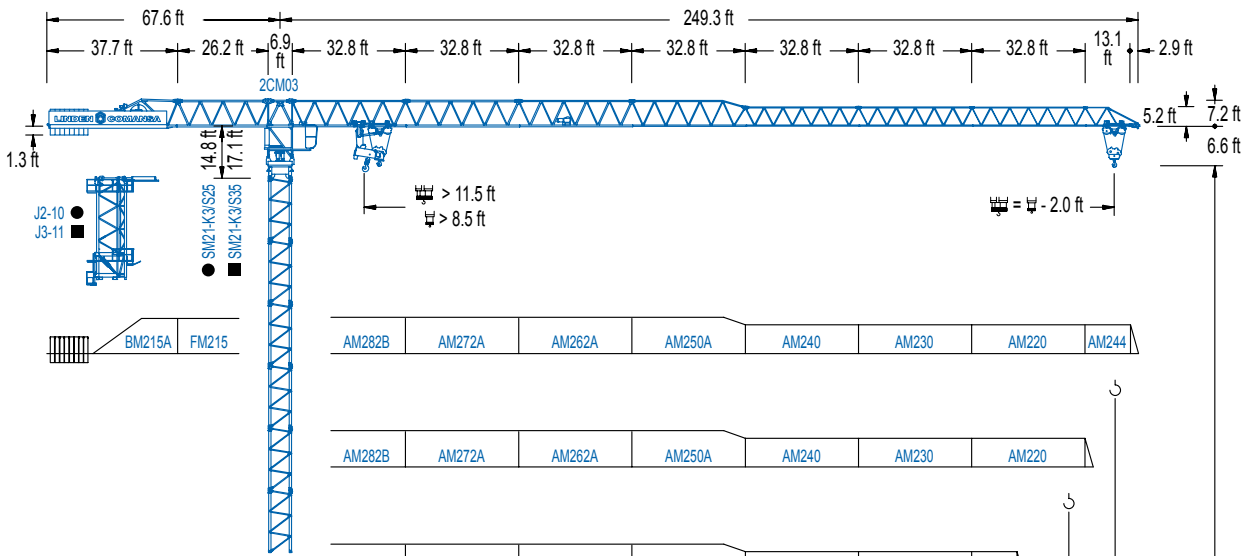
67.6 ft

249.3 ft

37.7 ft

26.2 ft

6.9 ft

32.8 ft

32.8 ft

32.8 ft

32.8 ft

32.8 ft

32.8 ft

32.8 ft

13.1 ft

2.9 ft

2CM03

LINDEN COMANSA

1.3 ft

14.8 ft

17.1 ft

5.2 ft

7.2 ft

6.6 ft

> 11.5 ft

> 8.5 ft

= - 2.0 ft

J2-10 ●

J3-11 ■

SM21-K3/S25 ●

SM21-K3/S35 ■

BM215A

FM215

AM282B

AM272A

AM262A

AM250A

AM240

AM230

AM220

AM244

AM282B

AM272A

AM262A

AM250A

AM240

AM230

AM220